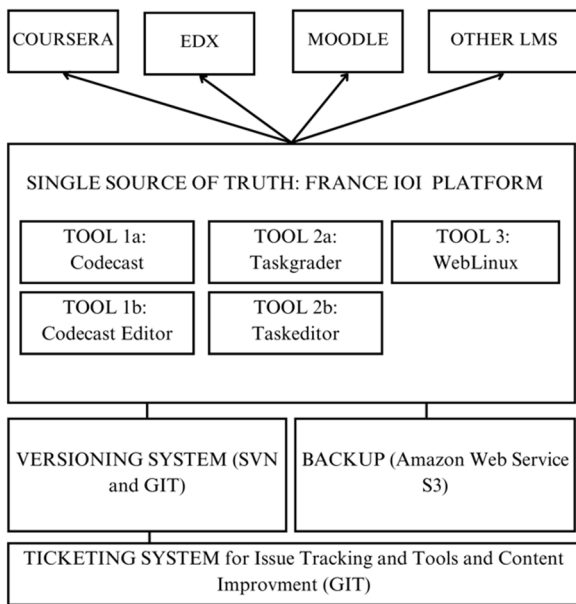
COURSERA

EDX

MOODLE

OTHER LMS

SINGLE SOURCE OF TRUTH: FRANCE IOI PLATFORM

TOOL 1a: Codecast

TOOL 2a: Taskgrader

TOOL 3: WebLinux

TOOL 1b: Codecast Editor

TOOL 2b: Taskeditor

VERSIONING SYSTEM (SVN and GIT)

BACKUP (Amazon Web Service S3)

TICKETING SYSTEM for Issue Tracking and Tools and Content Improvment (GIT)